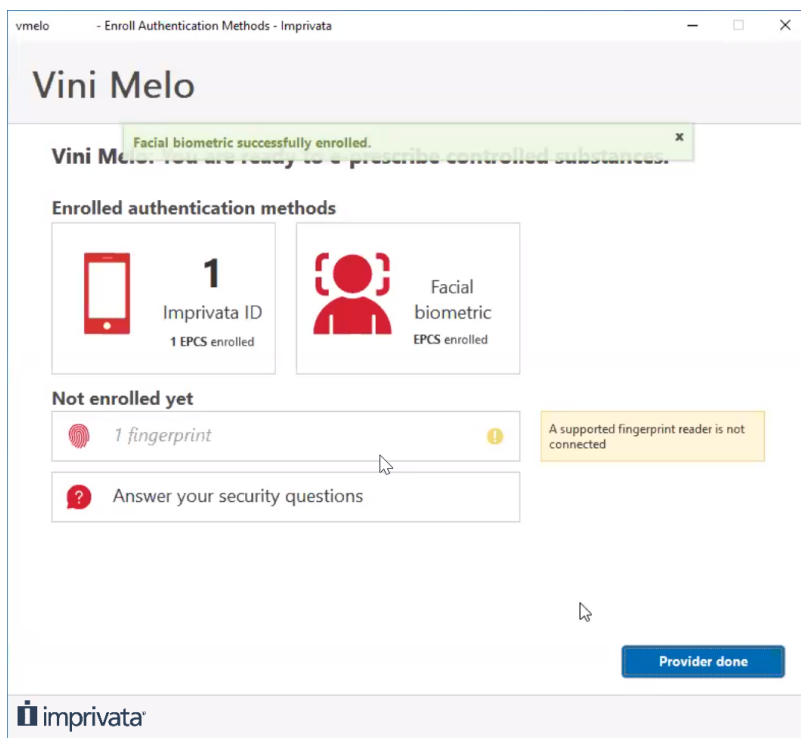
vmelo - Enroll Authentication Methods - Imprivata

Vini Melo

Facial biometric successfully enrolled.

×

Vini Melo: You are ready to e-prescribe controlled substances.

Enrolled authentication methods

1
Imprivata ID
1 EPCS enrolled

Facial biometric
EPCS enrolled

Not enrolled yet

1 fingerprint

A supported fingerprint reader is not connected

Answer your security questions

Provider done

imprivata